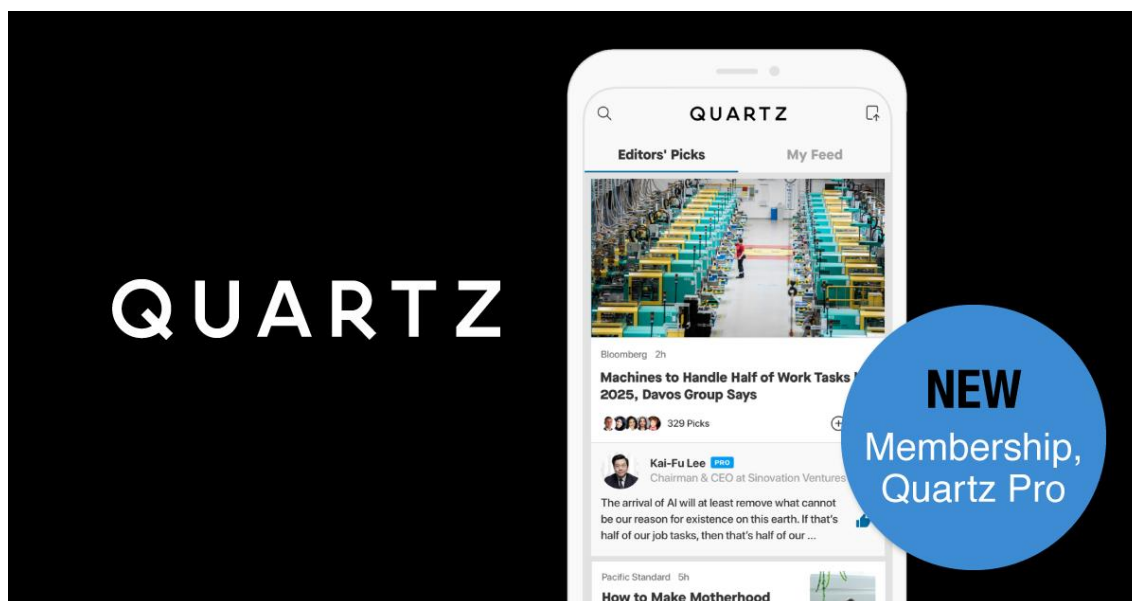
QUARTZ

QUARTZ

Editors' Picks

My Feed

Bloomberg 2h

Machines to Handle Half of Work Tasks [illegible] 2025, Davos Group Says

329 Picks

Kai-Fu Lee PRO

Chairman & CEO at Sinovation Ventures

The arrival of AI will at least remove what cannot be our reason for existence on this earth. If that's half of our job tasks, then that's half of our ...

Pacific Standard 5h

How to Make Motherhood

NEW

Membership, Quartz Pro